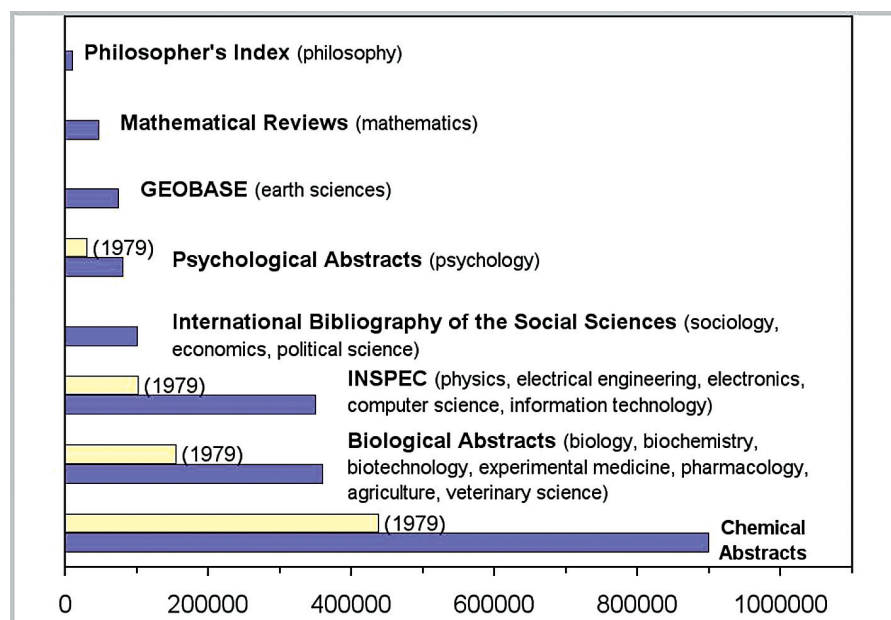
Philosopher's Index (philosophy)

Mathematical Reviews (mathematics)

GEOBASE (earth sciences)

(1979)

Psychological Abstracts (psychology)

International Bibliography of the Social Sciences (sociology, economics, political science)

(1979)

INSPEC (physics, electrical engineering, electronics, computer science, information technology)

(1979)

Biological Abstracts (biology, biochemistry, biotechnology, experimental medicine, pharmacology, agriculture, veterinary science)

(1979)

Chemical Abstracts

0 200000 400000 600000 800000 1000000